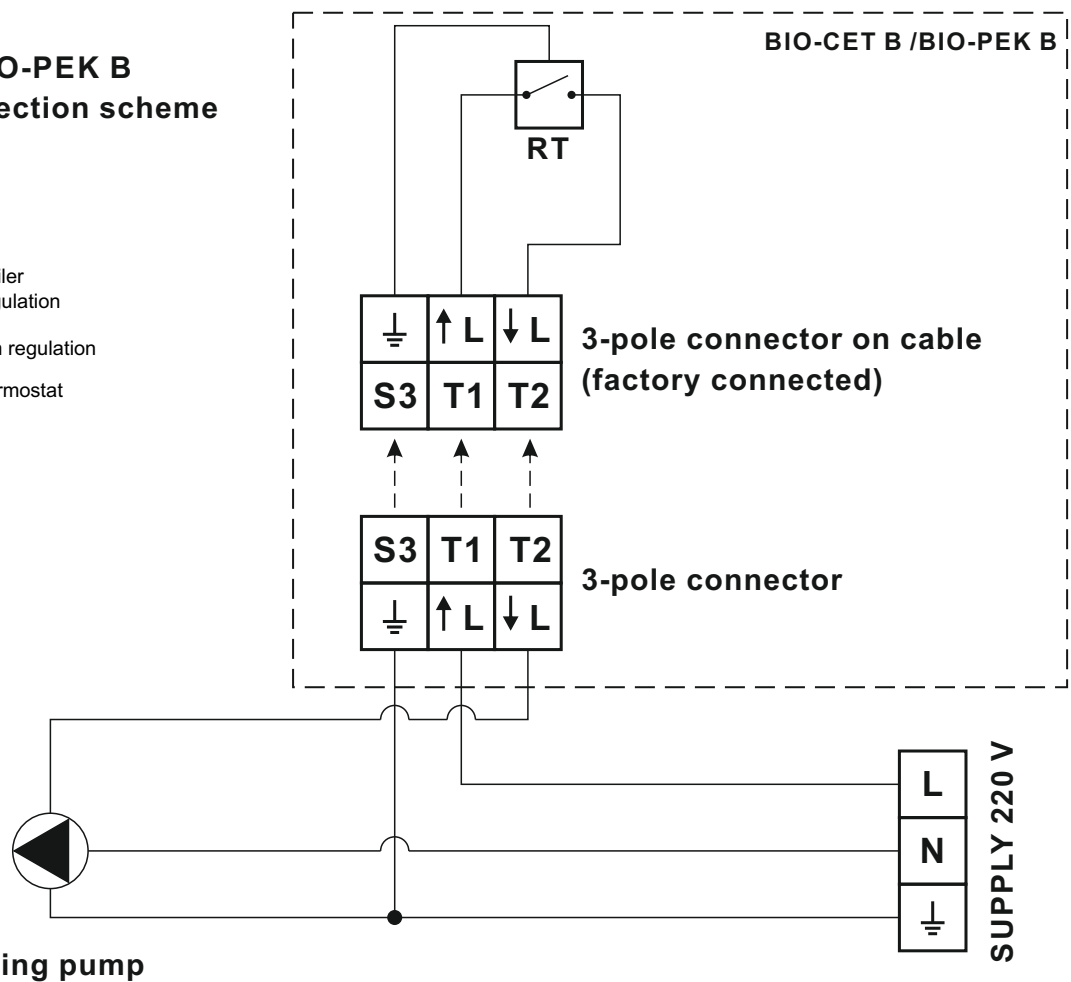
O-PEK B
ection scheme

ler
ulation

n regulation

rmostat

BIO-CET B /BIO-PEK B

RT

⏚ | ↑L | ↓L
S3 | T1 | T2

3-pole connector on cable (factory connected)

S3 | T1 | T2
⏚ | ↑L | ↓L

3-pole connector

L
N
⏚

SUPPLY 220 V

ing pump